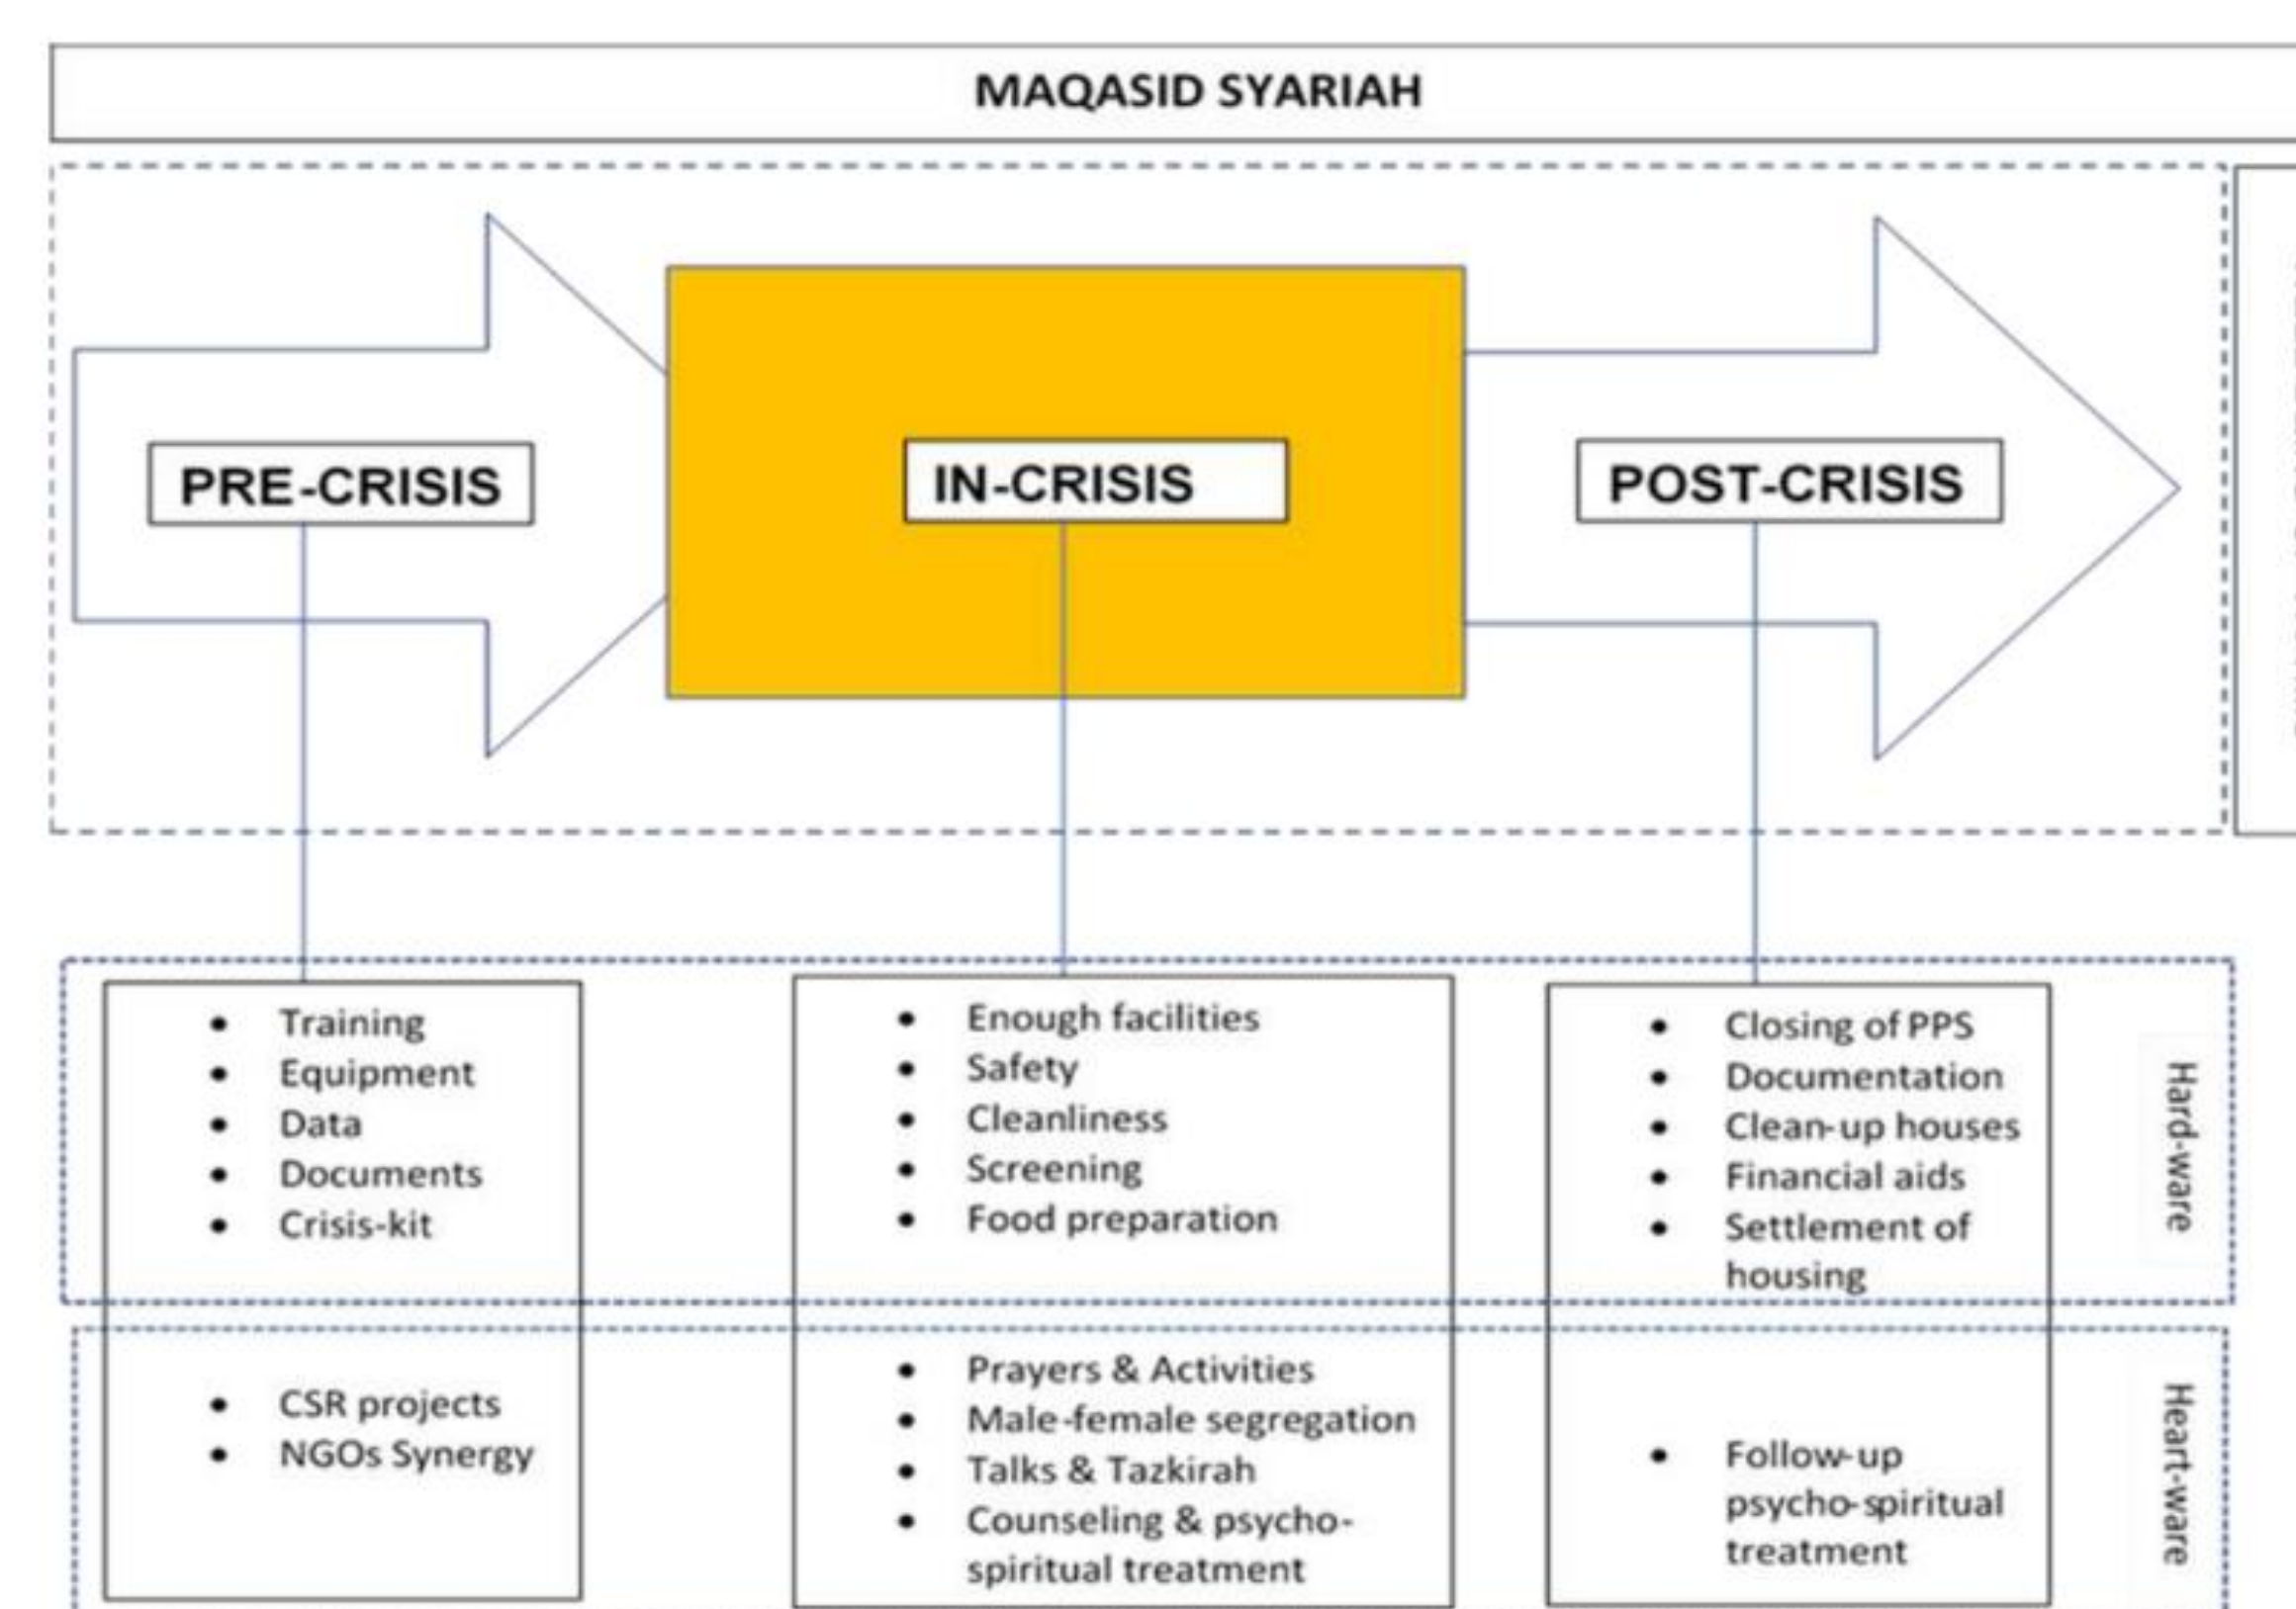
MAQASID SYARIAH

PRE-CRISIS

IN-CRISIS

POST-CRISIS

- Training
- Equipment
- Data
- Documents
- Crisis-kit

- Enough facilities
- Safety
- Cleanliness
- Screening
- Food preparation

- Closing of PPS
- Documentation
- Clean-up houses
- Financial aids
- Settlement of housing

Hard-ware

- CSR projects
- NGOs Synergy

- Prayers & Activities
- Male-female segregation
- Talks & Tazkirah
- Counseling & psycho-spiritual treatment

- Follow-up psycho-spiritual treatment

Heart-ware